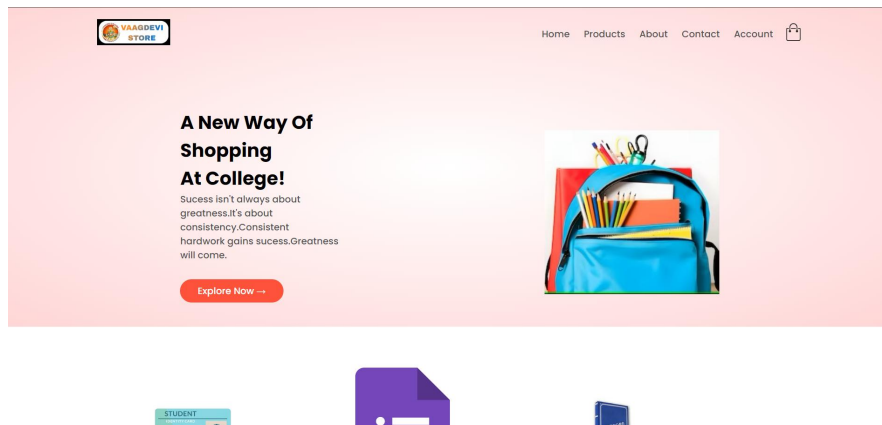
VAAGDEVI STORE

Home Products About Contact Account

A New Way Of Shopping At College!

Sucess isn't always about greatness.It's about consistency.Consistent hardwork gains sucess.Greatness will come.

Explore Now →

STUDENT